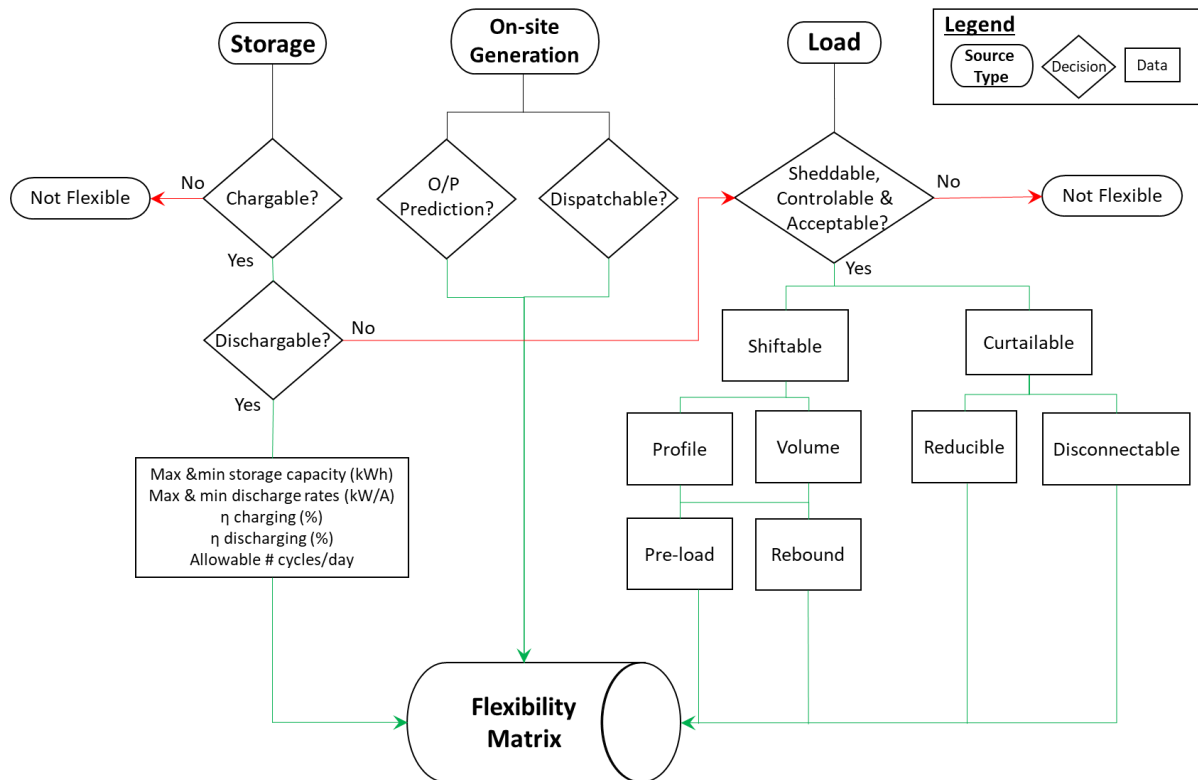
Storage

On-site Generation

Load

Legend

Source Type

Decision

Data

Not Flexible

No

Chargable?

Yes

O/P Prediction?

Dispatchable?

Sheddable, Controlable & Acceptable?

No

Not Flexible

Yes

Dischargable?

No

Yes

Shiftable

Curtailable

Profile

Volume

Reducible

Disconnectable

Max &min storage capacity (kWh)
Max & min discharge rates (kW/A)
η charging (%)
η discharging (%)
Allowable # cycles/day

Pre-load

Rebound

Flexibility Matrix